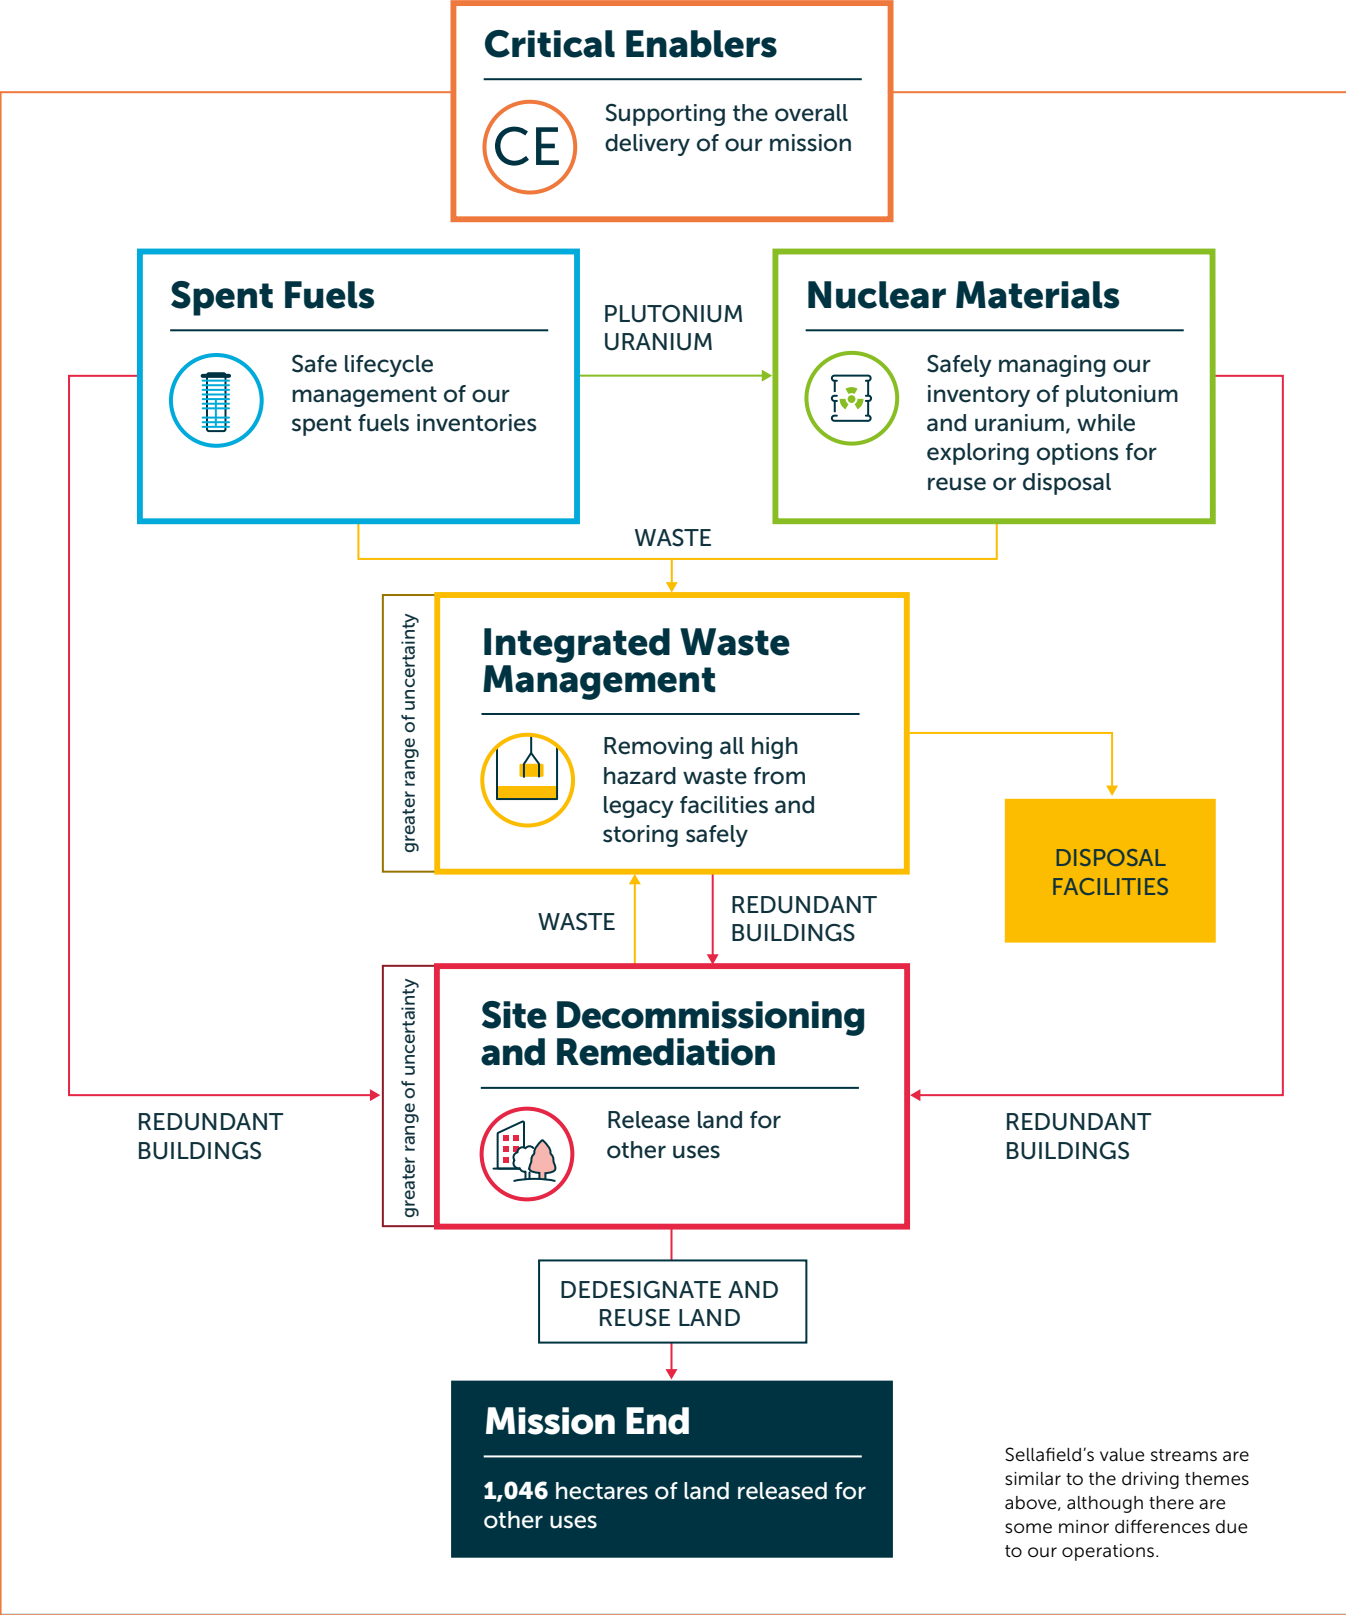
Critical Enablers

CE

Supporting the overall delivery of our mission

Spent Fuels

Safe lifecycle management of our spent fuels inventories

PLUTONIUM
URANIUM

Nuclear Materials

Safely managing our inventory of plutonium and uranium, while exploring options for reuse or disposal

WASTE

greater range of uncertainty

Integrated Waste Management

Removing all high hazard waste from legacy facilities and storing safely

DISPOSAL FACILITIES

WASTE

REDUNDANT BUILDINGS

greater range of uncertainty

Site Decommissioning and Remediation

Release land for other uses

REDUNDANT BUILDINGS

REDUNDANT BUILDINGS

DEDESIGNATE AND REUSE LAND

Mission End

1,046 hectares of land released for other uses

Sellafield's value streams are similar to the driving themes above, although there are some minor differences due to our operations.